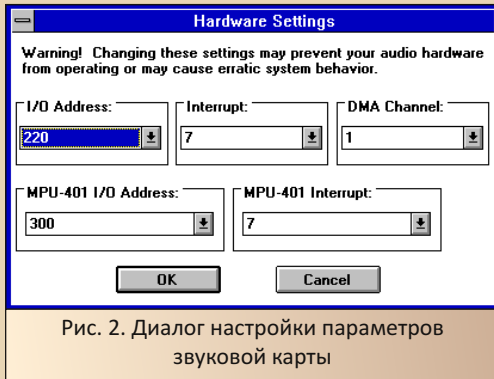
Hardware Settings

Warning! Changing these settings may prevent your audio hardware from operating or may cause erratic system behavior.

I/O Address:
220

Interrupt:
7

DMA Channel:
1

MPU-401 I/O Address:
300

MPU-401 Interrupt:
7

OK

Cancel

Рис. 2. Диалог настройки параметров звуковой карты